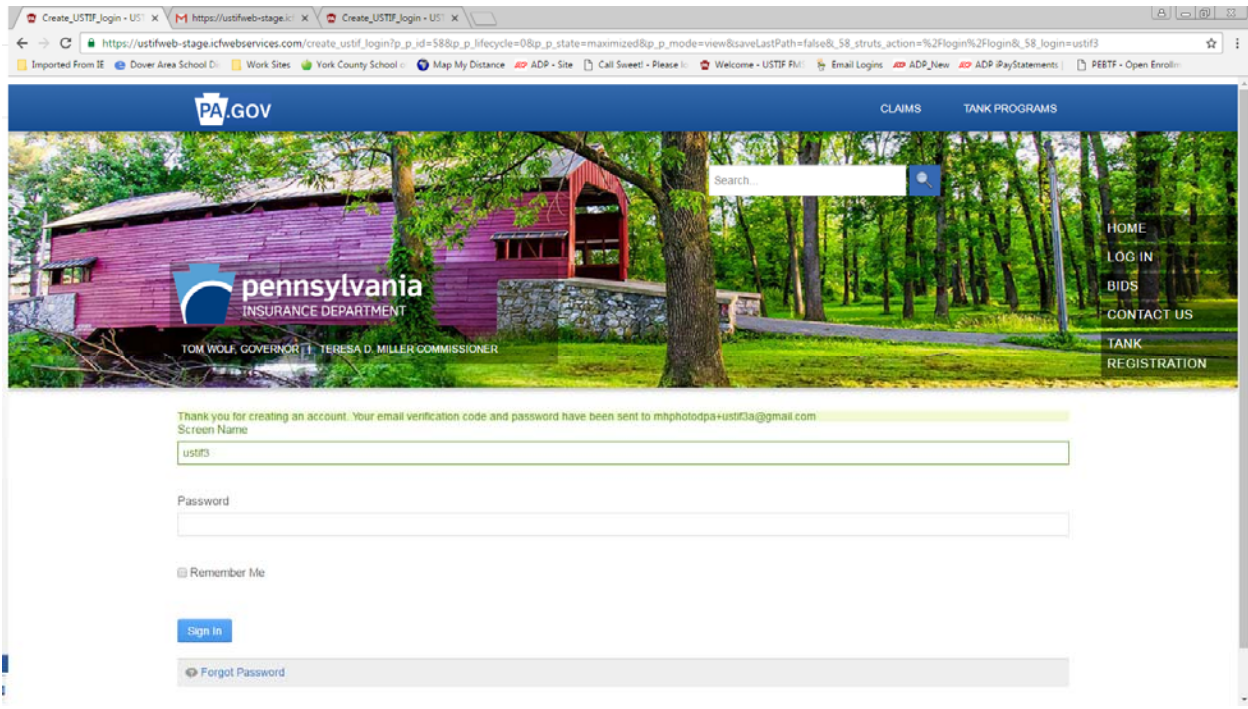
Create_USTIF_login - UST ×
https://ustifweb-stage.ic ×
Create_USTIF_login - UST ×

https://ustifweb-stage.icfwebservices.com/create_ustif_login?p_p_id=58&p_p_lifecycle=0&p_p_state=maximized&p_p_mode=view&saveLastPath=false&_58_struts_action=%2Flogin%2Flogin&_58_login=ustif3

Imported From IE | Dover Area School Di | Work Sites | York County School o | Map My Distance | ADP - Site | Call Sweet! - Please lo | Welcome - USTIF FMS | Email Logins | ADP_New | ADP iPayStatements | PEBTF - Open Enrollm

PA.GOV

CLAIMS  TANK PROGRAMS

Search...

HOME
LOG IN
BIDS
CONTACT US
TANK REGISTRATION

pennsylvania
INSURANCE DEPARTMENT

TOM WOLF, GOVERNOR | TERESA D. MILLER COMMISSIONER

Thank you for creating an account. Your email verification code and password have been sent to mhphotodpa+ustif3a@gmail.com

Screen Name

ustif3

Password

Remember Me

Sign In

Forgot Password